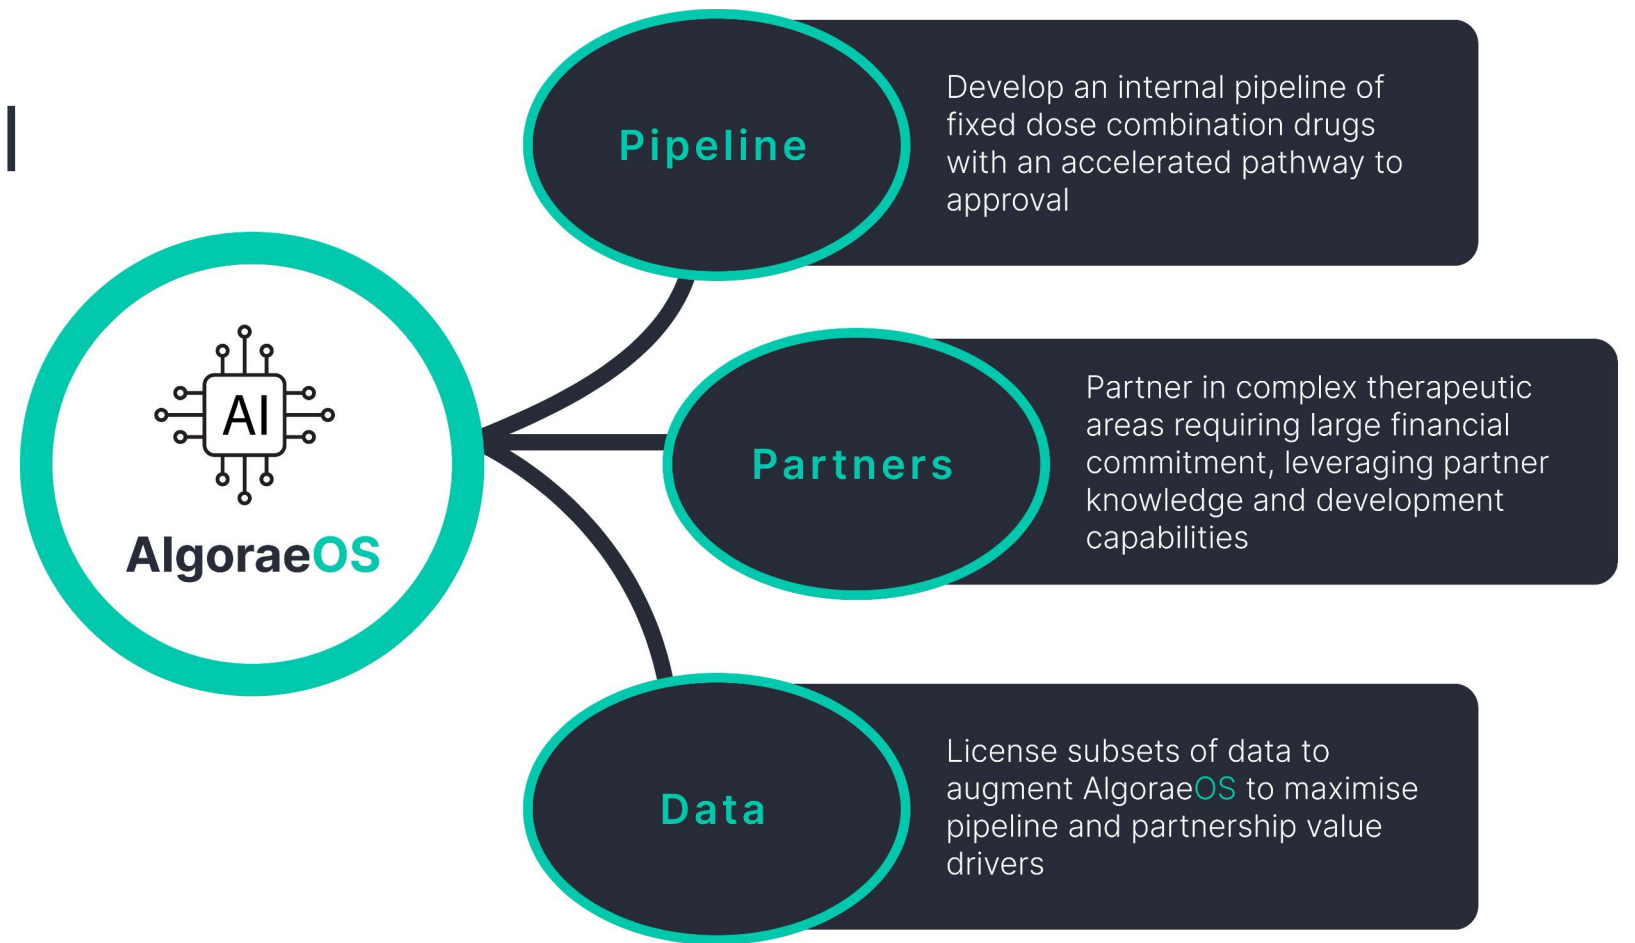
AI

AlgoraeOS

Pipeline

Develop an internal pipeline of fixed dose combination drugs with an accelerated pathway to approval

Partners

Partner in complex therapeutic areas requiring large financial commitment, leveraging partner knowledge and development capabilities

Data

License subsets of data to augment AlgoraeOS to maximise pipeline and partnership value drivers